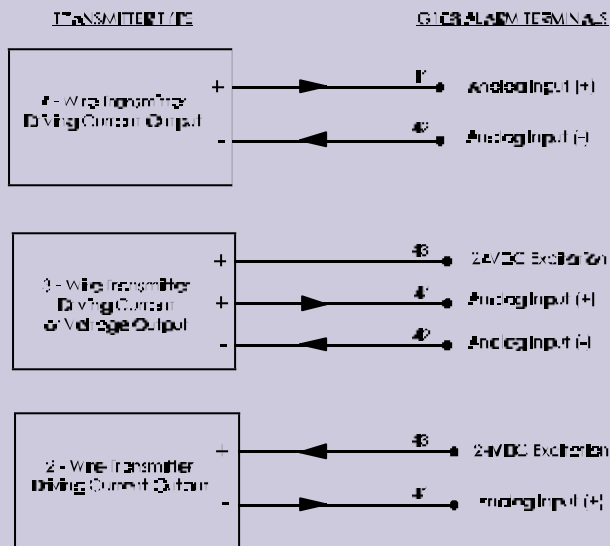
TRANSMITTER TYPE

G1CS ALARM TERMINALS

4 - Wire Transmitter Driving Current Output

+

-

41

Analog Input (+)

42

Analog Input (-)

3 - Wire Transmitter Driving Current or Voltage Output

+

+

-

43

24VDC Excitation

41

Analog Input (+)

42

Analog Input (-)

2 - Wire Transmitter Driving Current Output

+

-

43

24VDC Excitation

41

Analog Input (+)